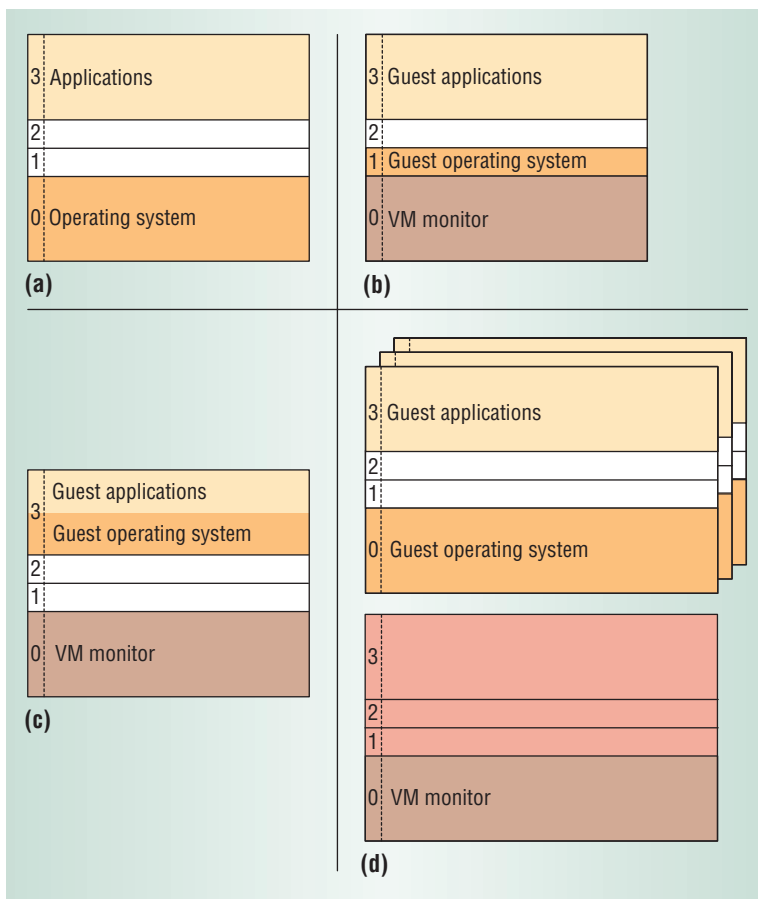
3 Applications
2
1
0 Operating system
(a)

3 Guest applications
2
1 Guest operating system
0 VM monitor
(b)

3 Guest applications
Guest operating system
2
1
0 VM monitor
(c)

3 Guest applications
2
1
0 Guest operating system

3
2
1
0 VM monitor
(d)